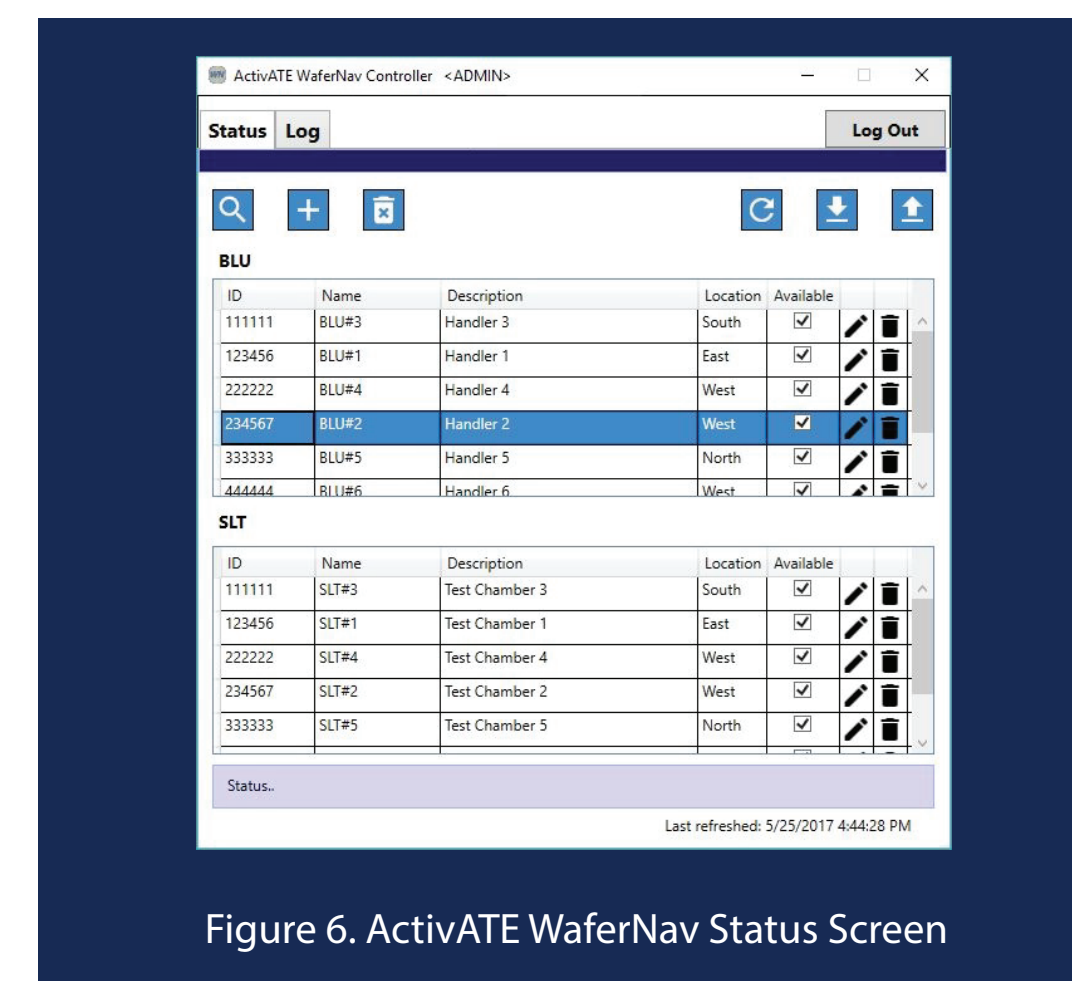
ActivATE WaferNav Controller <ADMIN>

Status Log

Log Out

BLU

| ID | Name | Description | Location | Available |
|---|---|---|---|---|
| 111111 | BLU#3 | Handler 3 | South | ☑ |
| 123456 | BLU#1 | Handler 1 | East | ☑ |
| 222222 | BLU#4 | Handler 4 | West | ☑ |
| 234567 | BLU#2 | Handler 2 | West | ☑ |
| 333333 | BLU#5 | Handler 5 | North | ☑ |
| 444444 | BLU#6 | Handler 6 | West | ☑ |

SLT

| ID | Name | Description | Location | Available |
|---|---|---|---|---|
| 111111 | SLT#3 | Test Chamber 3 | South | ☑ |
| 123456 | SLT#1 | Test Chamber 1 | East | ☑ |
| 222222 | SLT#4 | Test Chamber 4 | West | ☑ |
| 234567 | SLT#2 | Test Chamber 2 | West | ☑ |
| 333333 | SLT#5 | Test Chamber 5 | North | ☑ |

Status..

Last refreshed: 5/25/2017 4:44:28 PM

Figure 6. ActivATE WaferNav Status Screen